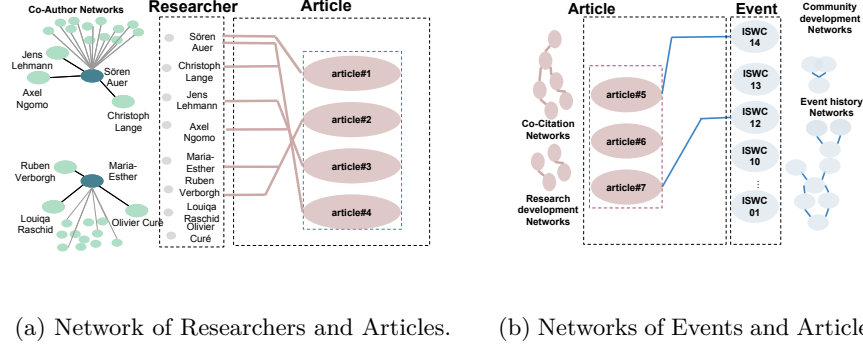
Co-Author Networks

Jens Lehmann

Sören Auer

Axel Ngomo

Christoph Lange

Ruben Verborgh

Maria-Esther

Louiqa Raschid

Olivier Curé

Researcher

Sören Auer

Christoph Lange

Jens Lehmann

Axel Ngomo

Maria-Esther

Ruben Verborgh

Louiqa Raschid

Olivier Curé

Article

article#1

article#2

article#3

article#4

(a) Network of Researchers and Articles.

Article

Co-Citation Networks

Research development Networks

article#5

article#6

article#7

Event

ISWC 14

ISWC 13

ISWC 12

ISWC 10

⋮

ISWC 01

Community development Networks

Event history Networks

(b) Networks of Events and Article